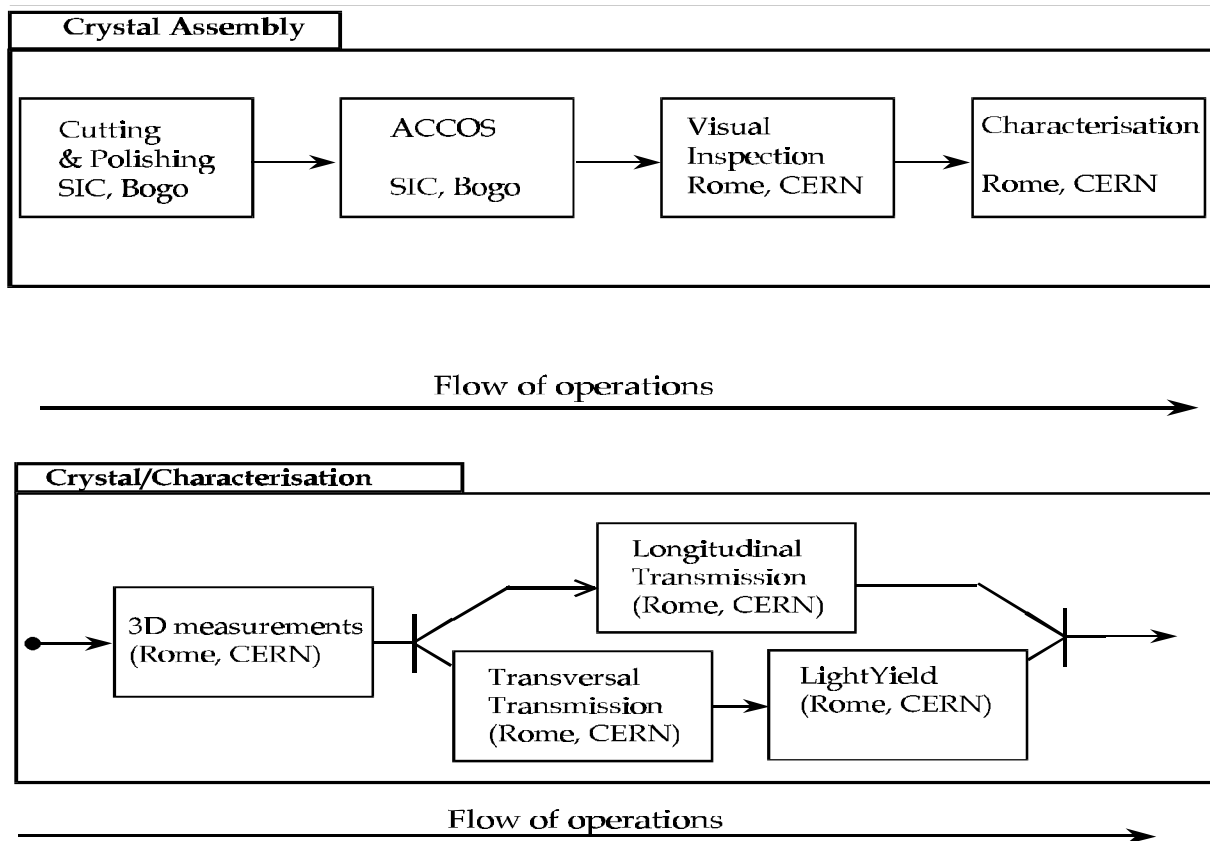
Crystal Assembly

Cutting & Polishing SIC, Bogo

ACCOS

SIC, Bogo

Visual Inspection Rome, CERN

Characterisation

Rome, CERN

Flow of operations

Crystal/Characterisation

3D measurements (Rome, CERN)

Longitudinal Transmission (Rome, CERN)

Transversal Transmission (Rome, CERN)

LightYield (Rome, CERN)

Flow of operations